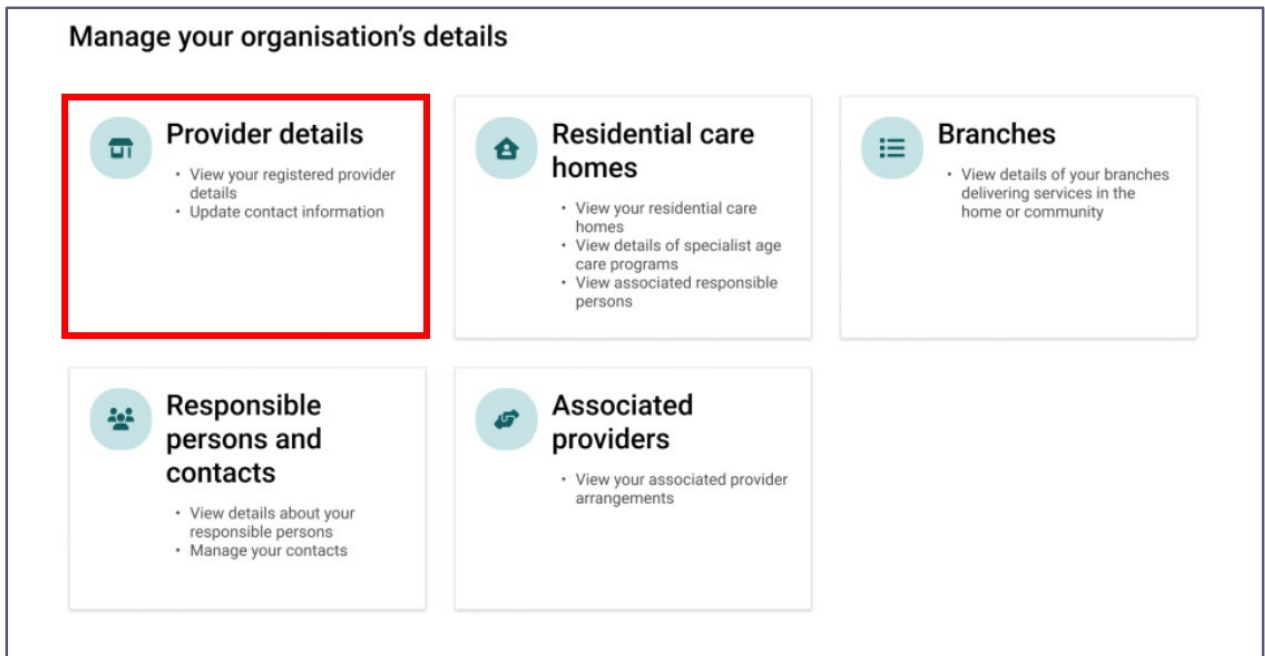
Manage your organisation's details

Provider details

- View your registered provider details
- Update contact information

Residential care homes

- View your residential care homes
- View details of specialist age care programs
- View associated responsible persons

Branches

- View details of your branches delivering services in the home or community

Responsible persons and contacts

- View details about your responsible persons
- Manage your contacts

Associated providers

- View your associated provider arrangements